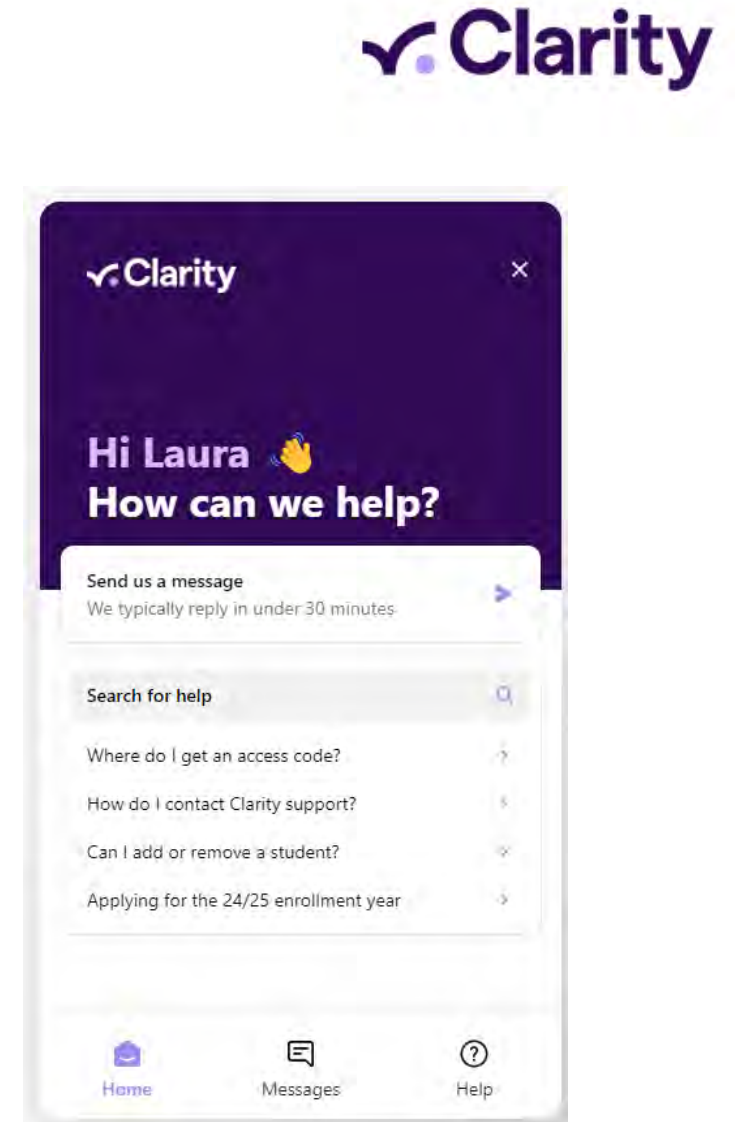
Clarity

Clarity

×

Hi Laura 👋
How can we help?

Send us a message
We typically reply in under 30 minutes

Search for help

Where do I get an access code?

How do I contact Clarity support?

Can I add or remove a student?

Applying for the 24/25 enrollment year

Home

Messages

Help